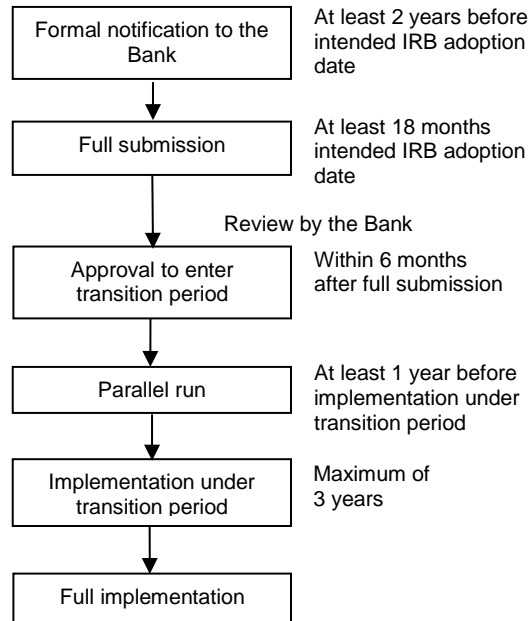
Formal notification to the Bank

At least 2 years before intended IRB adoption date

Full submission

At least 18 months intended IRB adoption date

Review by the Bank

Approval to enter transition period

Within 6 months after full submission

Parallel run

At least 1 year before implementation under transition period

Implementation under transition period

Maximum of 3 years

Full implementation